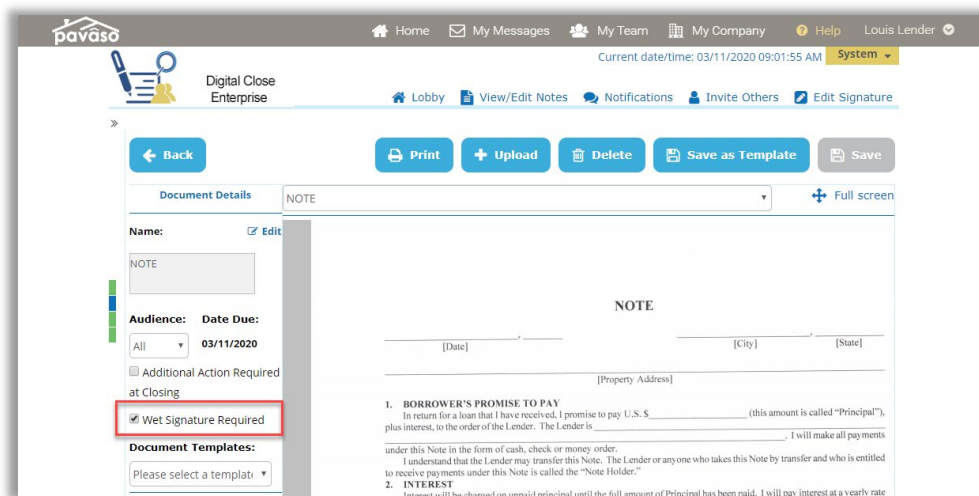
pavaso

Home My Messages My Team My Company Help Louis Lender

Digital Close Enterprise

Current date/time: 03/11/2020 09:01:55 AM System

Lobby View/Edit Notes Notifications Invite Others Edit Signature

»

Back

Print Upload Delete Save as Template Save

Document Details

NOTE

Full screen

Name: Edit

NOTE

Audience: Date Due:

All 03/11/2020

Additional Action Required at Closing

Wet Signature Required

Document Templates:

Please select a templat

NOTE

[Date] [City] [State]

[Property Address]

1. BORROWER'S PROMISE TO PAY

In return for a loan that I have received, I promise to pay U.S. $__________ (this amount is called "Principal"), plus interest, to the order of the Lender. The Lender is __________. I will make all payments under this Note in the form of cash, check or money order.

I understand that the Lender may transfer this Note. The Lender or anyone who takes this Note by transfer and who is entitled to receive payments under this Note is called the "Note Holder."

2. INTEREST

Interest will be charged on unpaid principal until the full amount of Principal has been paid. I will pay interest at a yearly rate